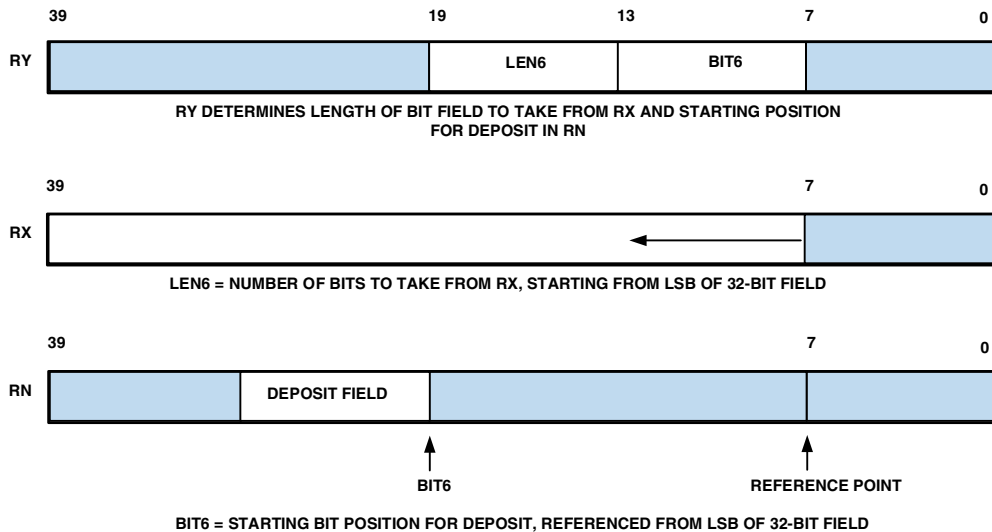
39 19 13 7 0

RY LEN6 BIT6

RY DETERMINES LENGTH OF BIT FIELD TO TAKE FROM RX AND STARTING POSITION FOR DEPOSIT IN RN

39 7 0

RX

LEN6 = NUMBER OF BITS TO TAKE FROM RX, STARTING FROM LSB OF 32-BIT FIELD

39 7 0

RN DEPOSIT FIELD

BIT6 REFERENCE POINT

BIT6 = STARTING BIT POSITION FOR DEPOSIT, REFERENCED FROM LSB OF 32-BIT FIELD